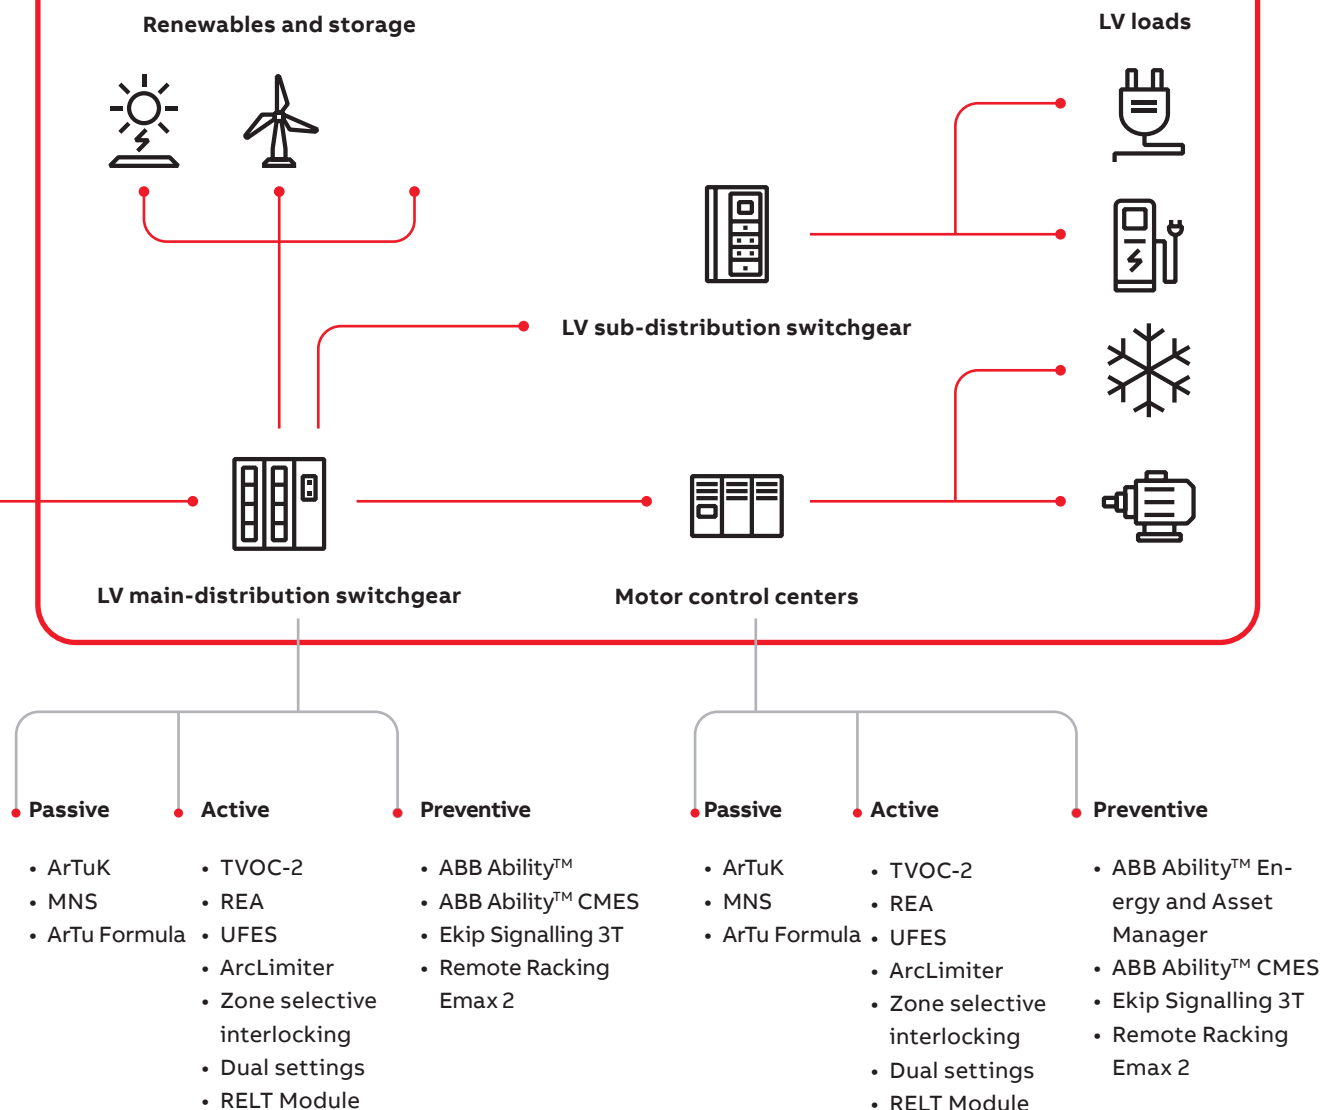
Renewables and storage

LV loads

LV sub-distribution switchgear

LV main-distribution switchgear

Motor control centers

Passive
- ArTuK
- MNS
- ArTu Formula

Active
- TVOC-2
- REA
- UFES
- ArcLimiter
- Zone selective interlocking
- Dual settings
- RELT Module

Preventive
- ABB Ability$^{TM}$
- ABB Ability$^{TM}$ CMES
- Ekip Signalling 3T
- Remote Racking Emax 2

Passive
- ArTuK
- MNS
- ArTu Formula

Active
- TVOC-2
- REA
- UFES
- ArcLimiter
- Zone selective interlocking
- Dual settings
- RELT Module

Preventive
- ABB Ability$^{TM}$ Energy and Asset Manager
- ABB Ability$^{TM}$ CMES
- Ekip Signalling 3T
- Remote Racking Emax 2